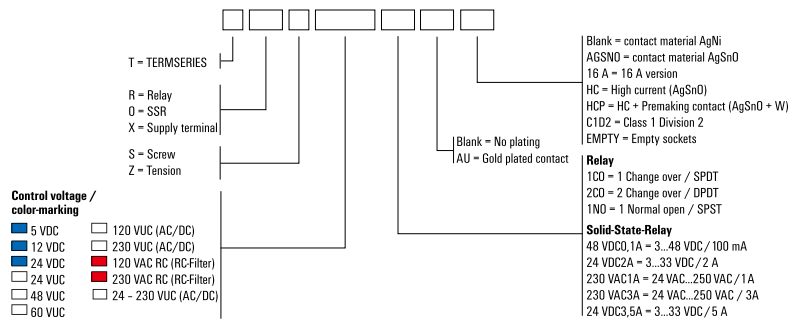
T = TERMSERIES

R = Relay
O = SSR
X = Supply terminal

S = Screw
Z = Tension

Control voltage / color-marking

5 VDC
12 VDC
24 VDC
24 VUC
48 VUC
60 VUC

120 VUC (AC/DC)
230 VUC (AC/DC)
120 VAC RC (RC-Filter)
230 VAC RC (RC-Filter)
24 - 230 VUC (AC/DC)

Blank = No plating
AU = Gold plated contact

Blank = contact material AgNi
AGSNO = contact material AgSnO
16 A = 16 A version
HC = High current (AgSnO)
HCP = HC + Premaking contact (AgSnO + W)
C1D2 = Class 1 Division 2
EMPTY = Empty sockets

Relay
1CO = 1 Change over / SPDT
2CO = 2 Change over / DPDT
1NO = 1 Normal open / SPST

Solid-State-Relay
48 VDC0,1A = 3...48 VDC / 100 mA
24 VDC2A = 3...33 VDC / 2 A
230 VAC1A = 24 VAC...250 VAC / 1 A
230 VAC3A = 24 VAC...250 VAC / 3A
24 VDC3,5A = 3...33 VDC / 5 A